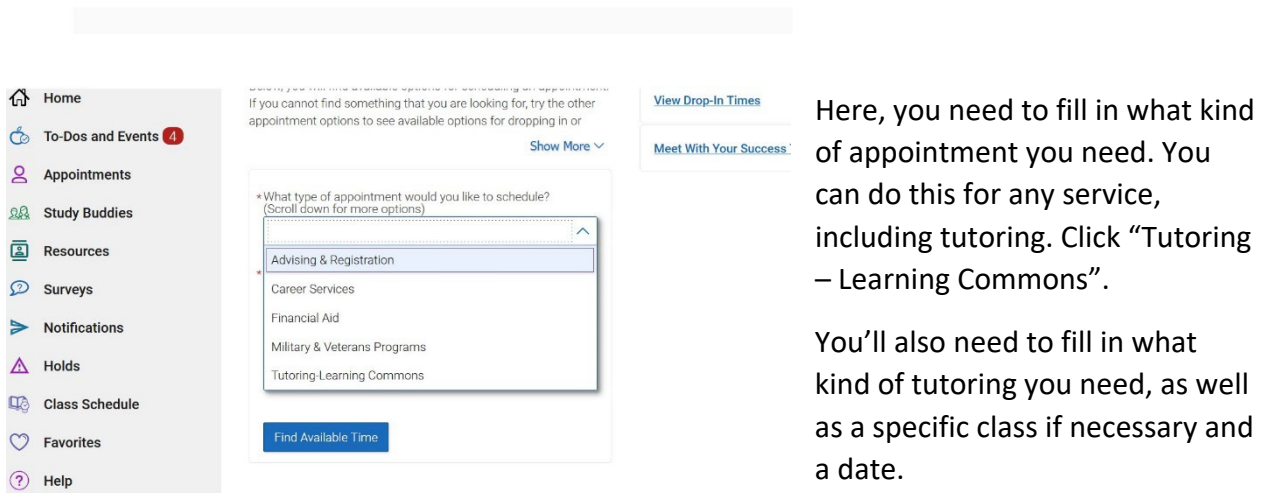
Home
To-Dos and Events 4
Appointments
Study Buddies
Resources
Surveys
Notifications
Holds
Class Schedule
Favorites
Help

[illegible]
If you cannot find something that you are looking for, try the other appointment options to see available options for dropping in or

Show More

*What type of appointment would you like to schedule? (Scroll down for more options)

Advising & Registration
Career Services
Financial Aid
Military & Veterans Programs
Tutoring-Learning Commons

Find Available Time

View Drop-In Times
Meet With Your Success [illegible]

Here, you need to fill in what kind of appointment you need. You can do this for any service, including tutoring. Click "Tutoring – Learning Commons".

You'll also need to fill in what kind of tutoring you need, as well as a specific class if necessary and a date.